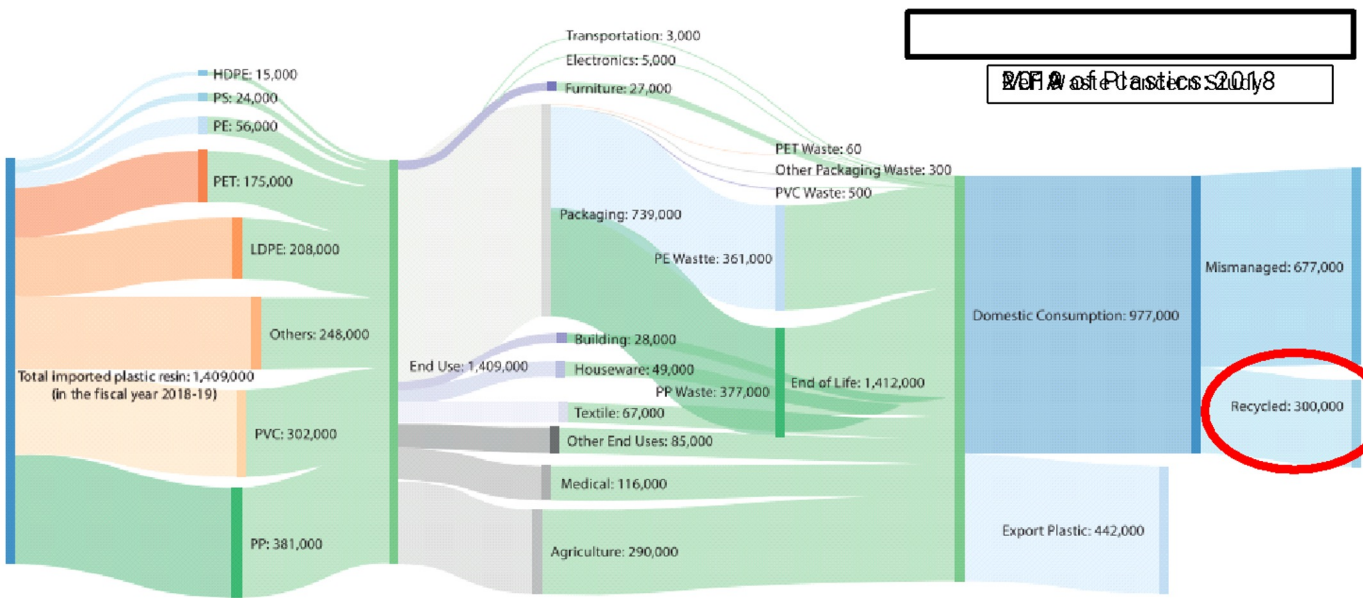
Transportation: 3,000
Electronics: 5,000
Furniture: 27,000

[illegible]

HDPE: 15,000
PS: 24,000
PE: 56,000
PET: 175,000
LDPE: 208,000
Others: 248,000
Total imported plastic resin: 1,409,000 (in the fiscal year 2018-19)
PVC: 302,000
PP: 381,000

End Use: 1,409,000

Packaging: 739,000
PE Wastte: 361,000
Building: 28,000
Houseware: 49,000
PP Waste: 377,000
Textile: 67,000
Other End Uses: 85,000
Medical: 116,000
Agriculture: 290,000

PET Waste: 60
Other Packaging Waste: 300
PVC Waste: 500
End of Life: 1,412,000

Domestic Consumption: 977,000
Export Plastic: 442,000

Mismanaged: 677,000
Recycled: 300,000